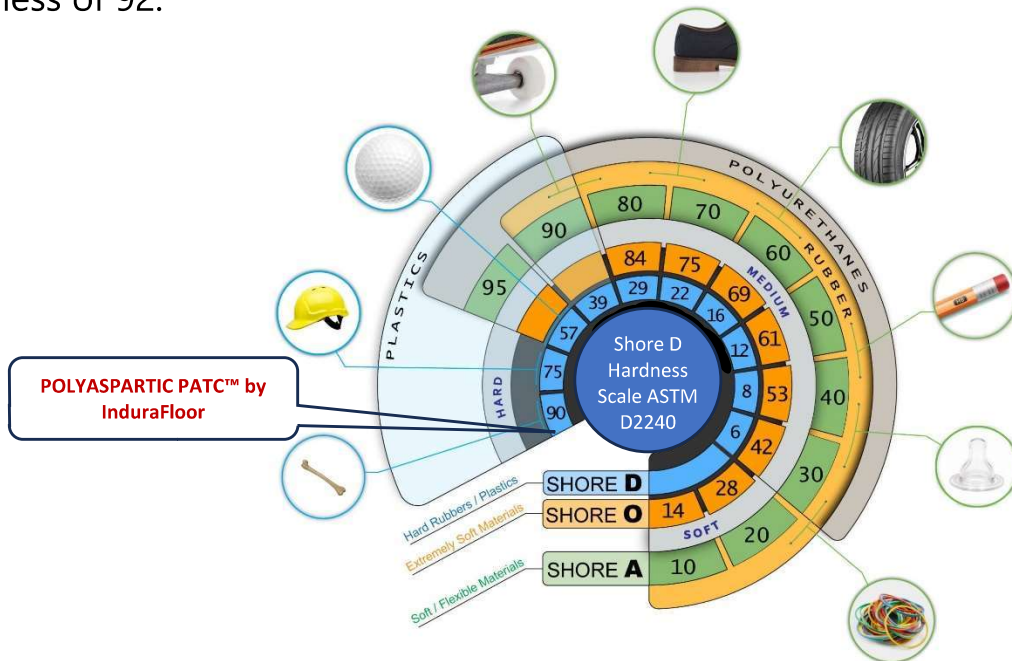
ness of 92.

POLYASPARTIC PATC™ by InduraFloor

Shore D Hardness Scale ASTM D2240

PLASTICS

POLYURETHANES

RUBBER

MEDIUM

HARD

SOFT

95
90
80
70
60
50
40
30
20
10

84
75
69
61
53
42
28
14

39
29
22
16
12
8
6

57
75
90

SHORE D
SHORE O
SHORE A

Hard Rubbers / Plastics
Extremely Soft Materials
Soft / Flexible Materials